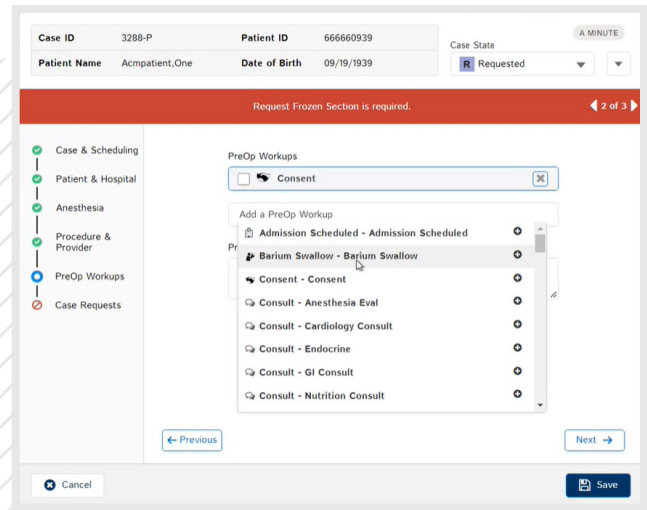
| Case ID | 3288-P | Patient ID | 666660939 |
|---|---|---|---|
| Patient Name | Acmpatient,One | Date of Birth | 09/19/1939 |

A MINUTE

Case State

R Requested

Request Frozen Section is required.

2 of 3

Case & Scheduling

Patient & Hospital

Anesthesia

Procedure & Provider

PreOp Workups

Case Requests

PreOp Workups

Consent

Add a PreOp Workup

Pr

Admission Scheduled - Admission Scheduled

Barium Swallow - Barium Swallow

Consent - Consent

Consult - Anesthesia Eval

Consult - Cardiology Consult

Consult - Endocrine

Consult - GI Consult

Consult - Nutrition Consult

Previous

Next

Cancel

Save